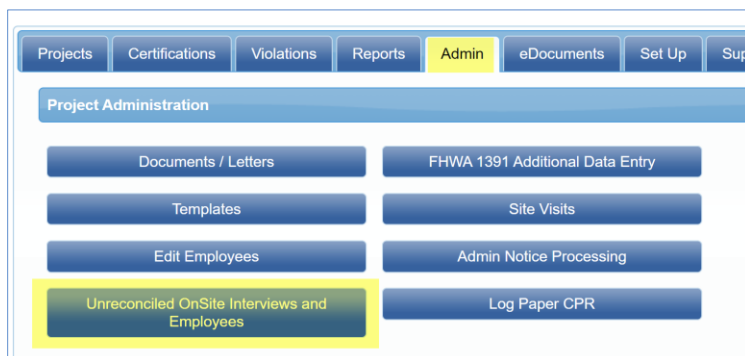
Projects | Certifications | Violations | Reports | Admin | eDocuments | Set Up | Sup

Project Administration

Documents / Letters
FHWA 1391 Additional Data Entry
Templates
Site Visits
Edit Employees
Admin Notice Processing
Unreconciled OnSite Interviews and Employees
Log Paper CPR